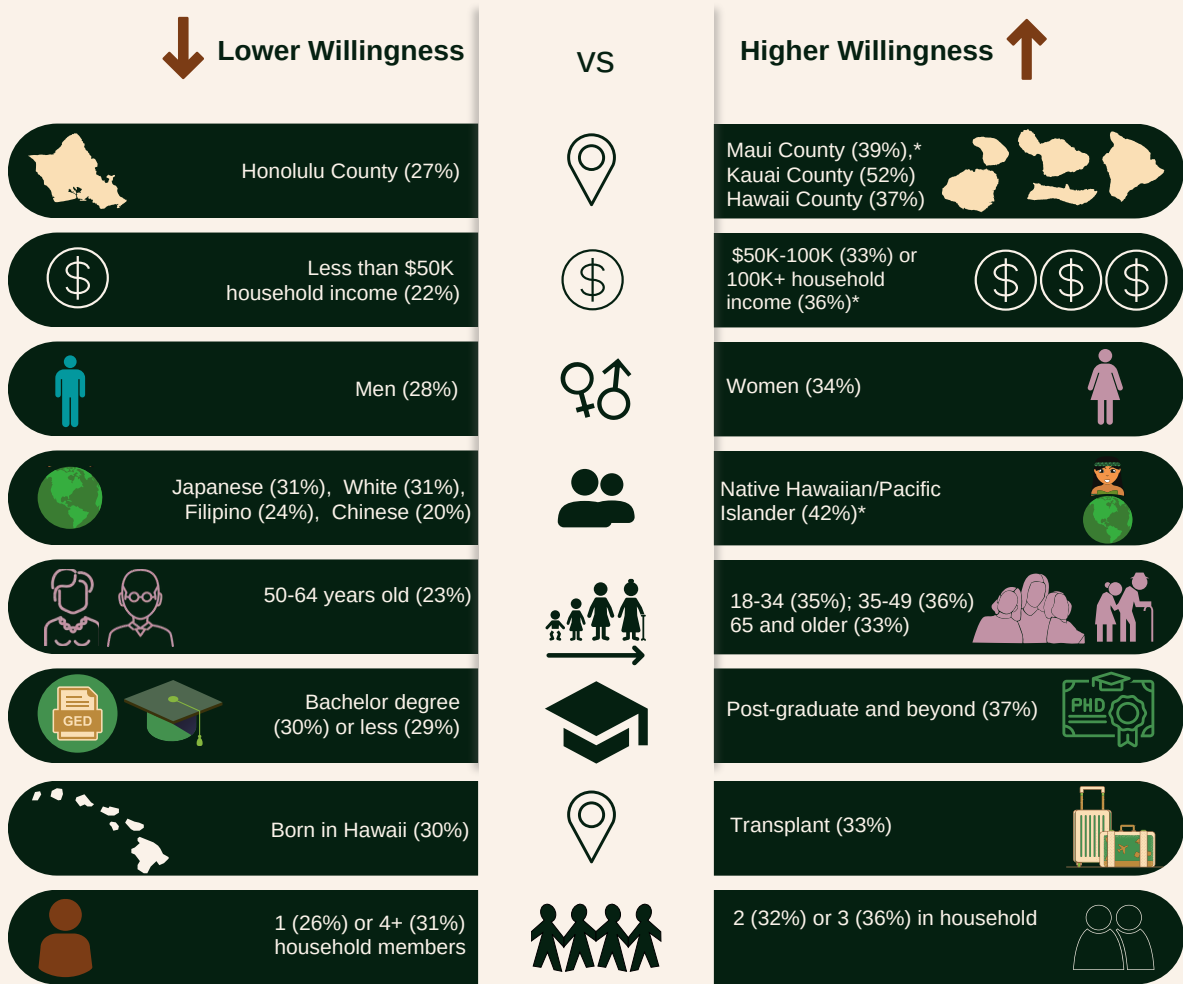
Lower Willingness

VS

Higher Willingness

Honolulu County (27%)

Maui County (39%),*
Kauai County (52%)
Hawaii County (37%)

Less than $50K household income (22%)

$50K-100K (33%) or 100K+ household income (36%)*

Men (28%)

Women (34%)

Japanese (31%), White (31%), Filipino (24%), Chinese (20%)

Native Hawaiian/Pacific Islander (42%)*

50-64 years old (23%)

18-34 (35%); 35-49 (36%) 65 and older (33%)

GED

Bachelor degree (30%) or less (29%)

Post-graduate and beyond (37%)

PHD

Born in Hawaii (30%)

Transplant (33%)

1 (26%) or 4+ (31%) household members

2 (32%) or 3 (36%) in household